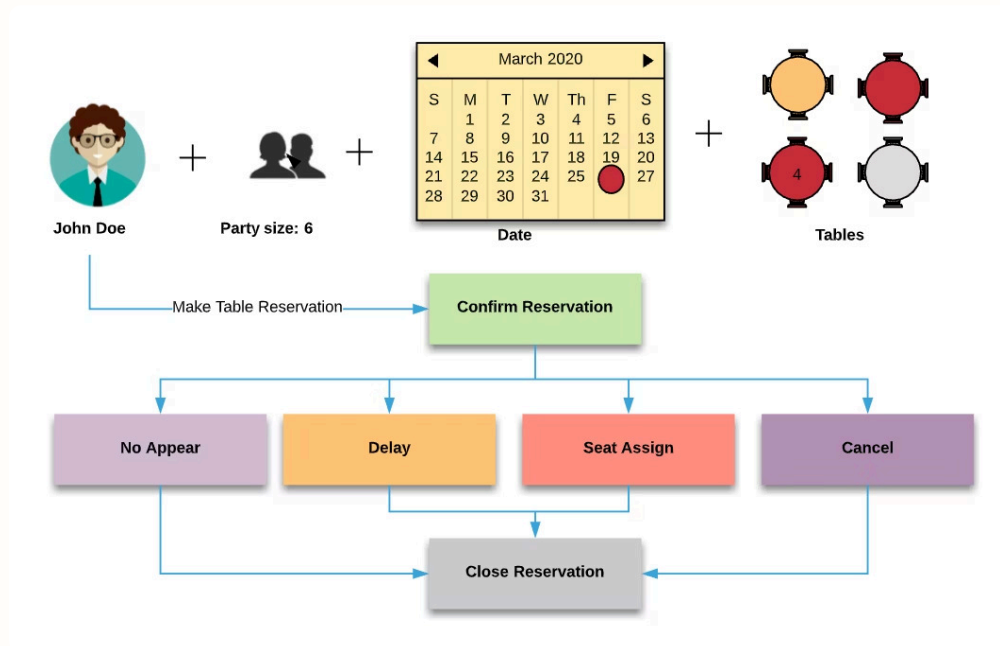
John Doe

+

Party size: 6

+

March 2020

| S | M | T | W | Th | F | S |
|---|---|---|---|---|---|---|
| | 1 | 2 | 3 | 4 | 5 | 6 |
| 7 | 8 | 9 | 10 | 11 | 12 | 13 |
| 14 | 15 | 16 | 17 | 18 | 19 | 20 |
| 21 | 22 | 23 | 24 | 25 | | 27 |
| 28 | 29 | 30 | 31 | | | |

Date

+

4

Tables

Make Table Reservation

Confirm Reservation

No Appear

Delay

Seat Assign

Cancel

Close Reservation